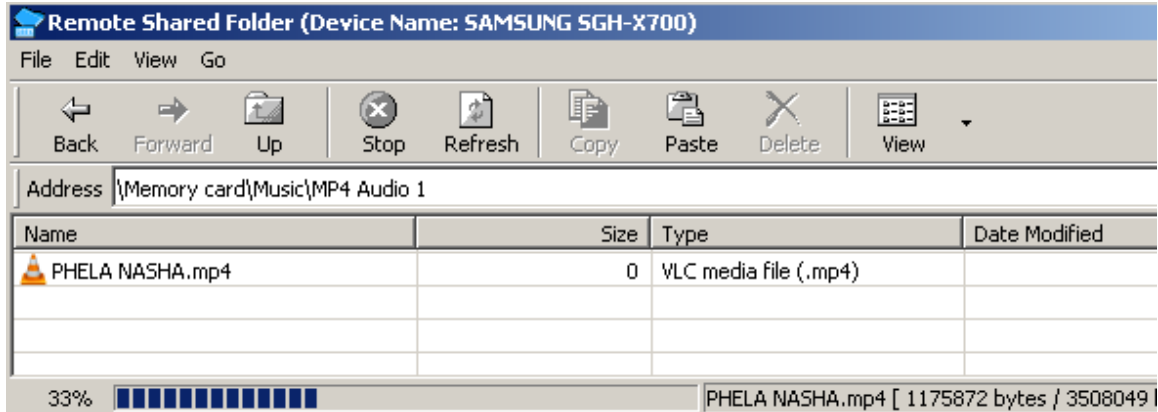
Remote Shared Folder (Device Name: SAMSUNG SGH-X700)

File Edit View Go

Back Forward Up Stop Refresh Copy Paste Delete View

Address \Memory card\Music\MP4 Audio 1

| Name | Size | Type | Date Modified |
|---|---|---|---|
| PHELA NASHA.mp4 | 0 | VLC media file (.mp4) | |

33% PHELA NASHA.mp4 [ 1175872 bytes / 3508049 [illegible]